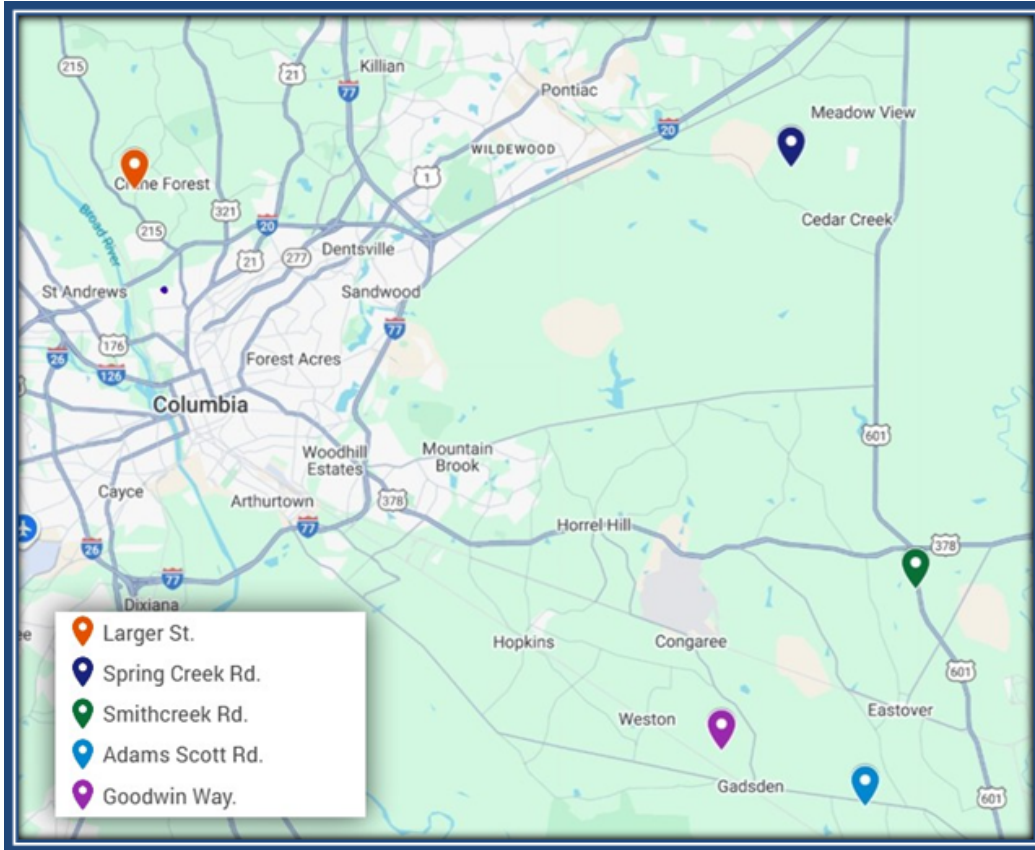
215
21
Killian
77
Pontiac
Meadow View
20
WILDEWOOD
Crane Forest
1
321
20
Cedar Creek
Broad River
215
21
277
Dentsville
St Andrews
Sandwood
77
26
176
126
Forest Acres
Columbia
601
Woodhill Estates
Mountain Brook
Cayce
378
Arthurtown
Horrel Hill
77
378
26
77
Dixiana
Larger St.
Spring Creek Rd.
Smithcreek Rd.
Adams Scott Rd.
Goodwin Way.
Hopkins
Congaree
601
Weston
Eastover
Gadsden
601